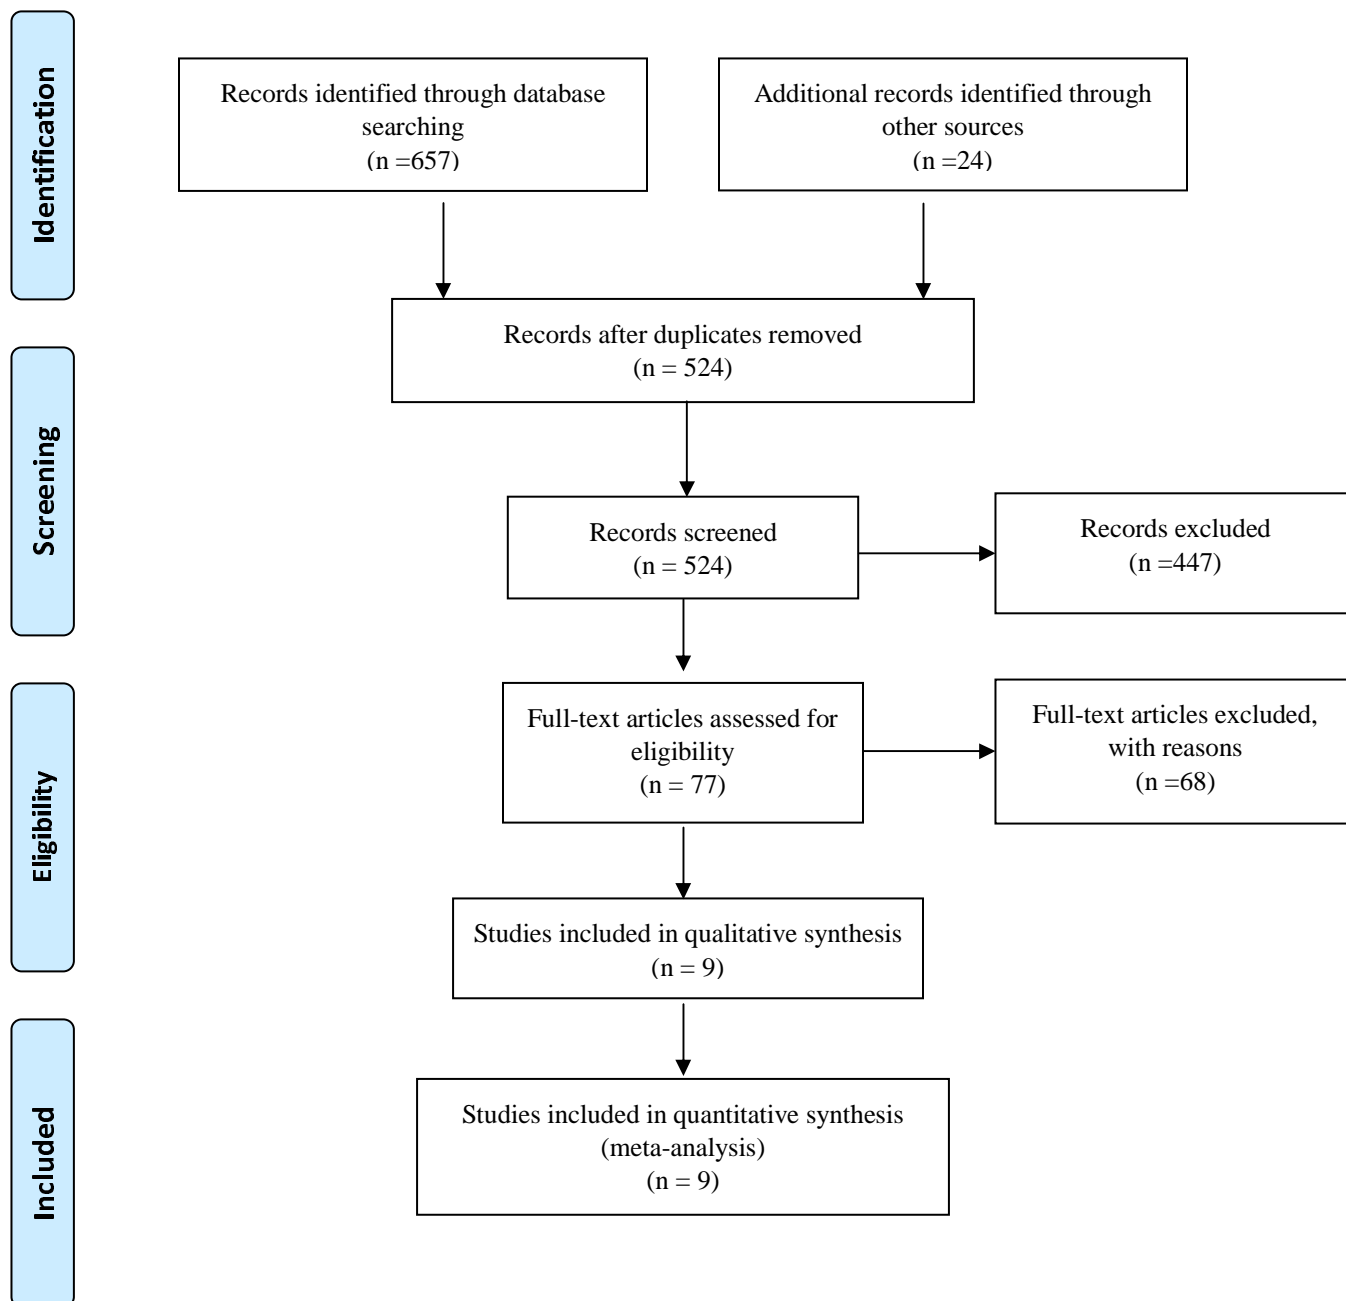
Identification

Records identified through database searching
(n =657)

Additional records identified through other sources
(n =24)

Records after duplicates removed
(n = 524)

Screening

Records screened
(n = 524)

Records excluded
(n =447)

Eligibility

Full-text articles assessed for eligibility
(n = 77)

Full-text articles excluded, with reasons
(n =68)

Studies included in qualitative synthesis
(n = 9)

Included

Studies included in quantitative synthesis (meta-analysis)
(n = 9)